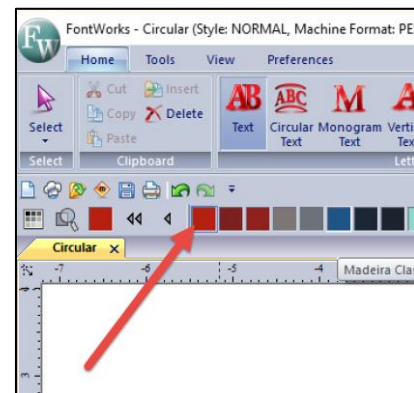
FontWorks - Circular (Style: NORMAL, Machine Format: PE

Home Tools View Preferences

Select

Cut Insert
Copy Delete
Paste

AB Text
ABC Circular Text
M Monogram Text
A Verti Tex

Select Clipboard Lett

Circular ×

-7 -6 -5 -4

Madeira Clas